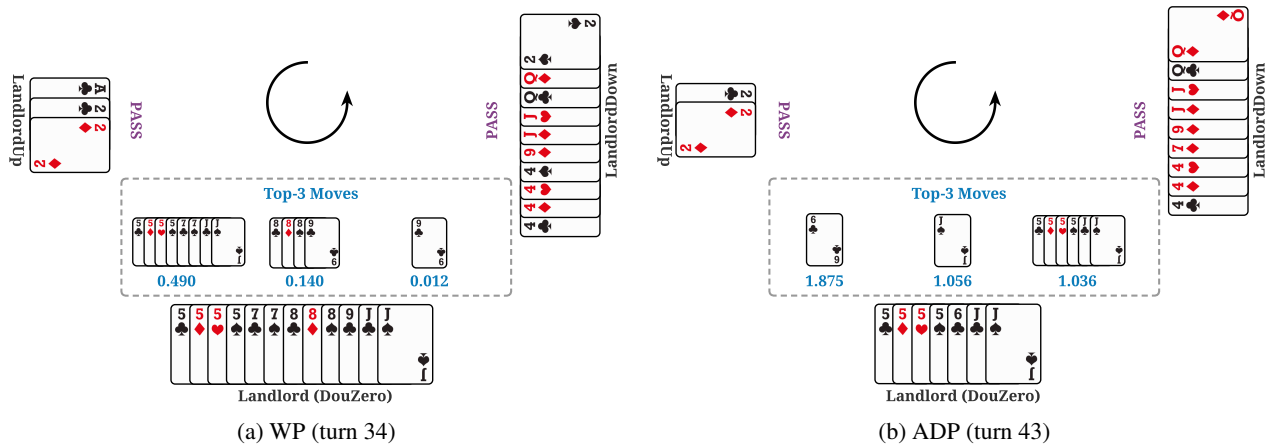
LandlordUp
A
2
2
2
PASS

PASS
LandlordDown
2
2
Q
Q
J
J
9
4
4
4
4

Top-3 Moves
5 5 5 5 7 7 8 J
0.490
8 8 9
0.140
9
0.012

5 5 5 5 7 7 8 8 8 9 J J
Landlord (DouZero)

(a) WP (turn 34)

LandlordUp
2
2
2
PASS

PASS
LandlordDown
Q
Q
Q
J
J
9
7
4
4
4

Top-3 Moves
6
1.875
J
1.056
5 5 5 5 J
1.036

5 5 5 5 6 J J
Landlord (DouZero)

(b) ADP (turn 43)